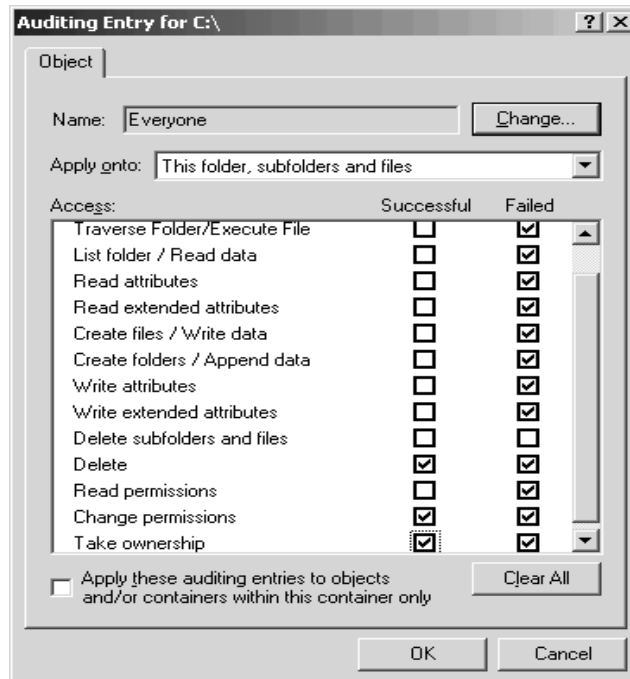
Auditing Entry for C:\

?

Object

Name: Everyone

Change...

Apply onto: This folder, subfolders and files

| Access: | Successful | Failed |
|---|---|---|
| Traverse Folder/Execute File | ☐ | ☑ |
| List folder / Read data | ☐ | ☑ |
| Read attributes | ☐ | ☑ |
| Read extended attributes | ☐ | ☑ |
| Create files / Write data | ☐ | ☑ |
| Create folders / Append data | ☐ | ☑ |
| Write attributes | ☐ | ☑ |
| Write extended attributes | ☐ | ☑ |
| Delete subfolders and files | ☐ | ☐ |
| Delete | ☑ | ☑ |
| Read permissions | ☐ | ☑ |
| Change permissions | ☑ | ☑ |
| Take ownership | ☑ | ☑ |

☐ Apply these auditing entries to objects and/or containers within this container only

Clear All

OK

Cancel